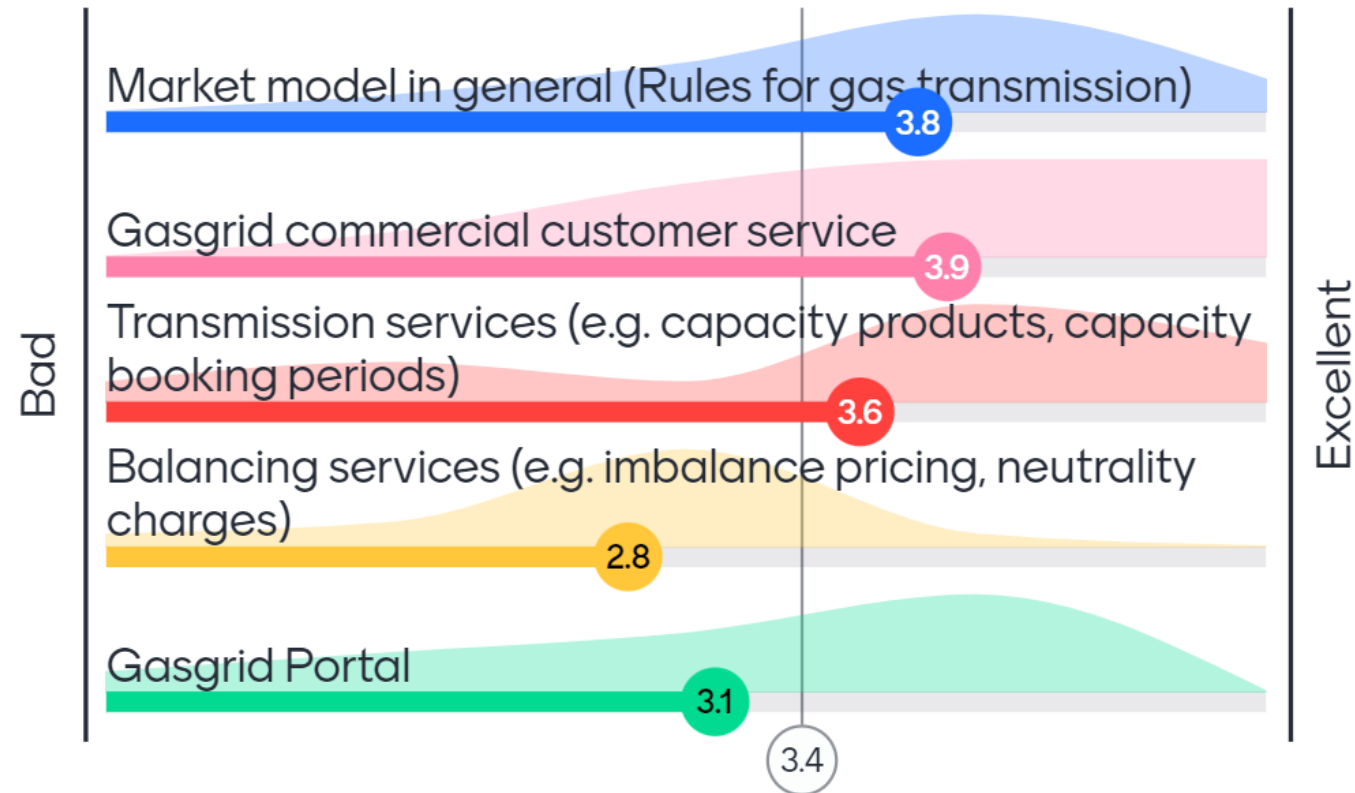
Bad

Market model in general (Rules for gas transmission)
3.8

Gasgrid commercial customer service
3.9

Transmission services (e.g. capacity products, capacity booking periods)
3.6

Balancing services (e.g. imbalance pricing, neutrality charges)
2.8

Gasgrid Portal
3.1

3.4

Excellent